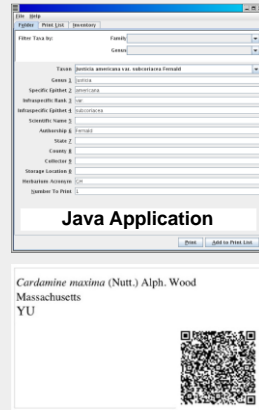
File Help

Editor | Print List | Inventory

Filter Taxa by: Family
Genus

Taxon: Justicia americana var. subcoriacea Fernald
Genus 1: Justicia
Specific Epithet 2: americana
Infraspecific Rank 3: var.
Infraspecific Epithet 4: subcoriacea
Scientific Name 5:
Authorship 6: Fernald
State 7:
County 8:
Collector 9:
Storage Location 0:
Herbarium Acronym: CH
Number To Print: 1

Java Application

Print | Add to Print List

*Cardamine maxima* (Nutt.) Alph. Wood
Massachusetts
YU